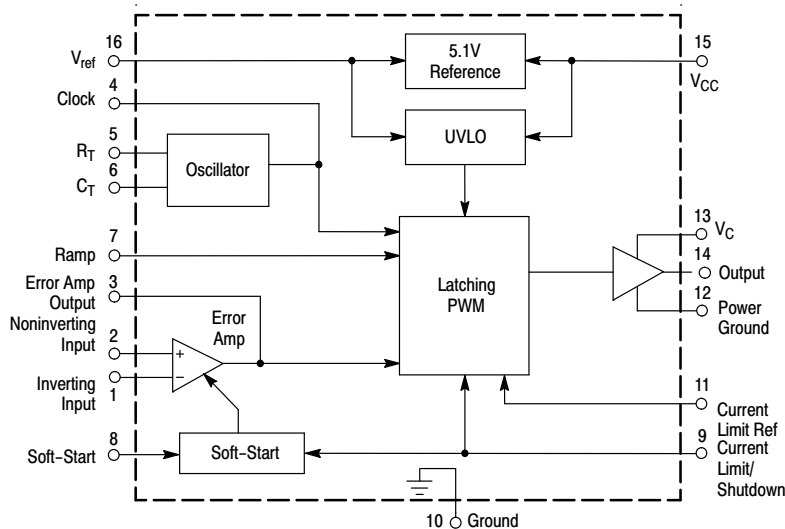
16
$V_{ref}$
4
Clock
5
$R_T$
6
$C_T$
7
Ramp
3
Error Amp Output
2
Noninverting Input
Inverting Input
1
8
Soft-Start
5.1V Reference
UVLO
Oscillator
Latching PWM
Error Amp
+
−
Soft-Start
15
$V_{CC}$
13
$V_C$
14
Output
12
Power Ground
11
Current Limit Ref
9
Current Limit/ Shutdown
10
Ground